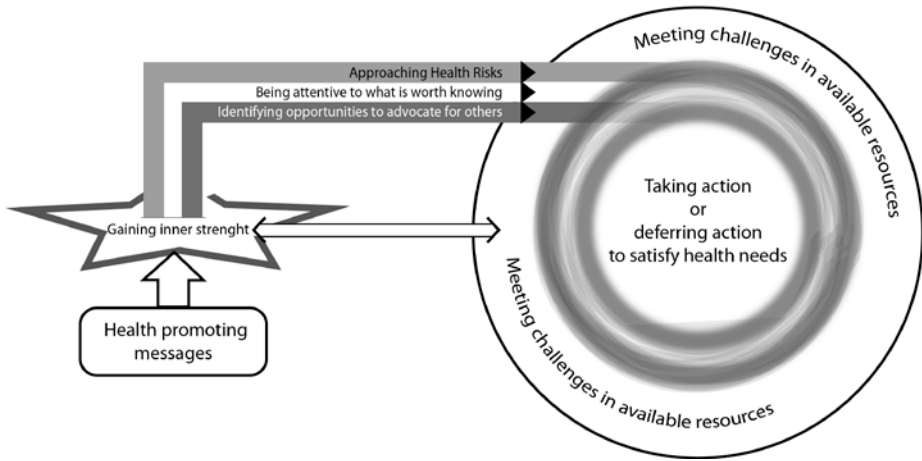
Approaching Health Risks
Being attentive to what is worth knowing
Identifying opportunities to advocate for others

Meeting challenges in available resources

Gaining inner strenght

Taking action
or
deferring action
to satisfy health needs

Health promoting messages

Meeting challenges in available resources